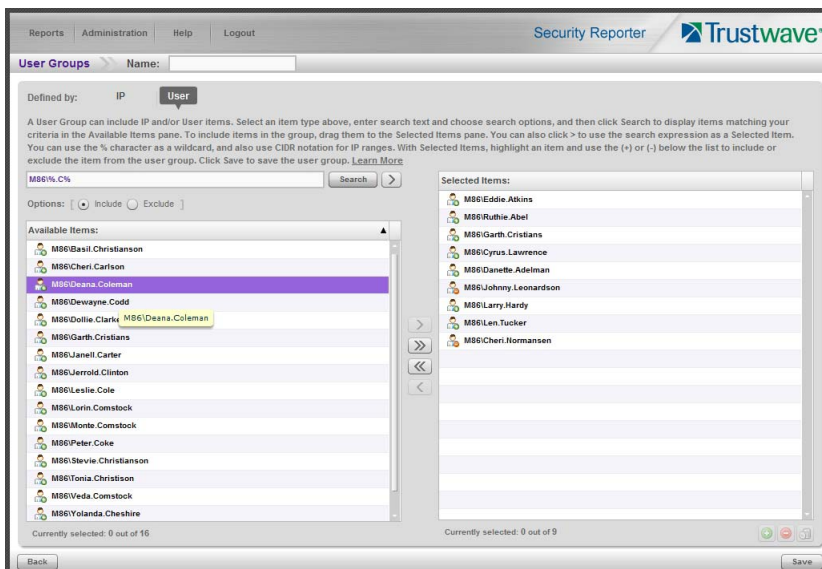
Reports | Administration | Help | Logout

Security Reporter

Trustwave

User Groups Name:

Defined by: IP User

A User Group can include IP and/or User items. Select an item type above, enter search text and choose search options, and then click Search to display items matching your criteria in the Available Items pane. To include items in the group, drag them to the Selected Items pane. You can also click > to use the search expression as a Selected Item. You can use the % character as a wildcard, and also use CIDR notation for IP ranges. With Selected Items, highlight an item and use the (+) or (-) below the list to include or exclude the item from the user group. Click Save to save the user group. Learn More

M86\%.C%

Search >

Options: [ Include Exclude ]

Available Items:

M86\Basil.Christianson
M86\Cheri.Carlson
M86\Deana.Coleman
M86\Dewayne.Codd
M86\Dollie.Clarke
M86\Deana.Coleman
M86\Garth.Cristians
M86\Janell.Carter
M86\Jerrold.Clinton
M86\Leslie.Cole
M86\Lorin.Comstock
M86\Monte.Comstock
M86\Peter.Coke
M86\Stevie.Christianson
M86\Tonia.Christison
M86\Veda.Comstock
M86\Yolanda.Cheshire

Currently selected: 0 out of 16

Selected Items:

M86\Eddie.Atkins
M86\Ruthie.Abel
M86\Garth.Cristians
M86\Cyrus.Lawrence
M86\Danette.Adelman
M86\Johnny.Leonardson
M86\Larry.Hardy
M86\Len.Tucker
M86\Cheri.Normansen

Currently selected: 0 out of 9

Back

Save